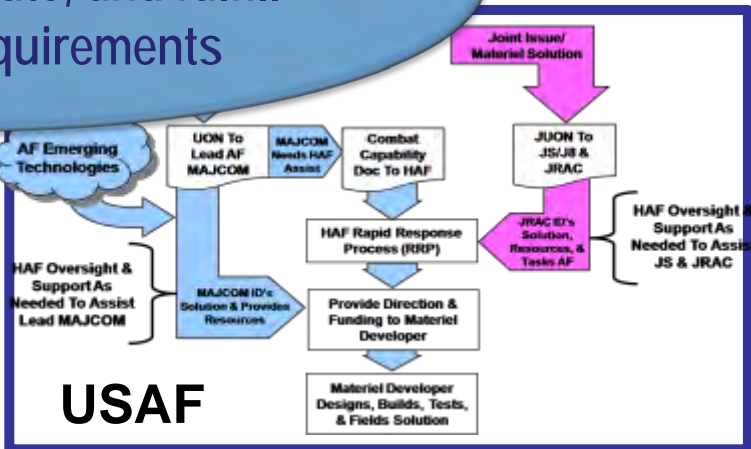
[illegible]
quirements

Joint Issue/ Materiel Solution

AF Emerging Technologies

UON To Lead AF MAJCOM

MAJCOM Needs HAF Assist

Combat Capability Doc To HAF

JUON To JS/J8 & JRAC

HAF Rapid Response Process (RRP)

JRAC ID's Solution, Resources, & Tasks AF

HAF Oversight & Support As Needed To Assis JS & JRAC

HAF Oversight & Support As Needed To Assist Lead MAJCOM

MAJCOM ID's Solution & Provides Resources

Provide Direction & Funding to Materiel Developer

Materiel Developer Designs, Builds, Tests, & Fields Solution

USAF